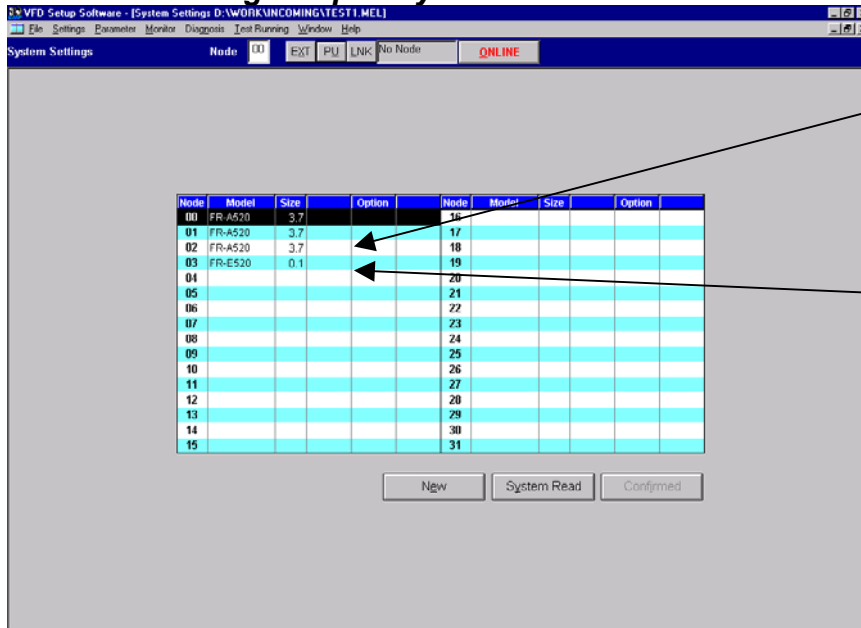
VFD Setup Software - [System Settings D:\WORK\INCOMING\TEST1.MEL]

File Settings Parameter Monitor Diagnosis Test Running Window Help

System Settings Node 00 EXT PU LNK No Node ONLINE

| Node | Model | Size | | Option | | Node | Model | Size | | Option | |
|---|---|---|---|---|---|---|---|---|---|---|---|
| 00 | FR-A520 | 3.7 | | | | 16 | | | | | |
| 01 | FR-A520 | 3.7 | | | | 17 | | | | | |
| 02 | FR-A520 | 3.7 | | | | 18 | | | | | |
| 03 | FR-E520 | 0.1 | | | | 19 | | | | | |
| 04 | | | | | | 20 | | | | | |
| 05 | | | | | | 21 | | | | | |
| 06 | | | | | | 22 | | | | | |
| 07 | | | | | | 23 | | | | | |
| 08 | | | | | | 24 | | | | | |
| 09 | | | | | | 25 | | | | | |
| 10 | | | | | | 26 | | | | | |
| 11 | | | | | | 27 | | | | | |
| 12 | | | | | | 28 | | | | | |
| 13 | | | | | | 29 | | | | | |
| 14 | | | | | | 30 | | | | | |
| 15 | | | | | | 31 | | | | | |

New System Read Confirmed